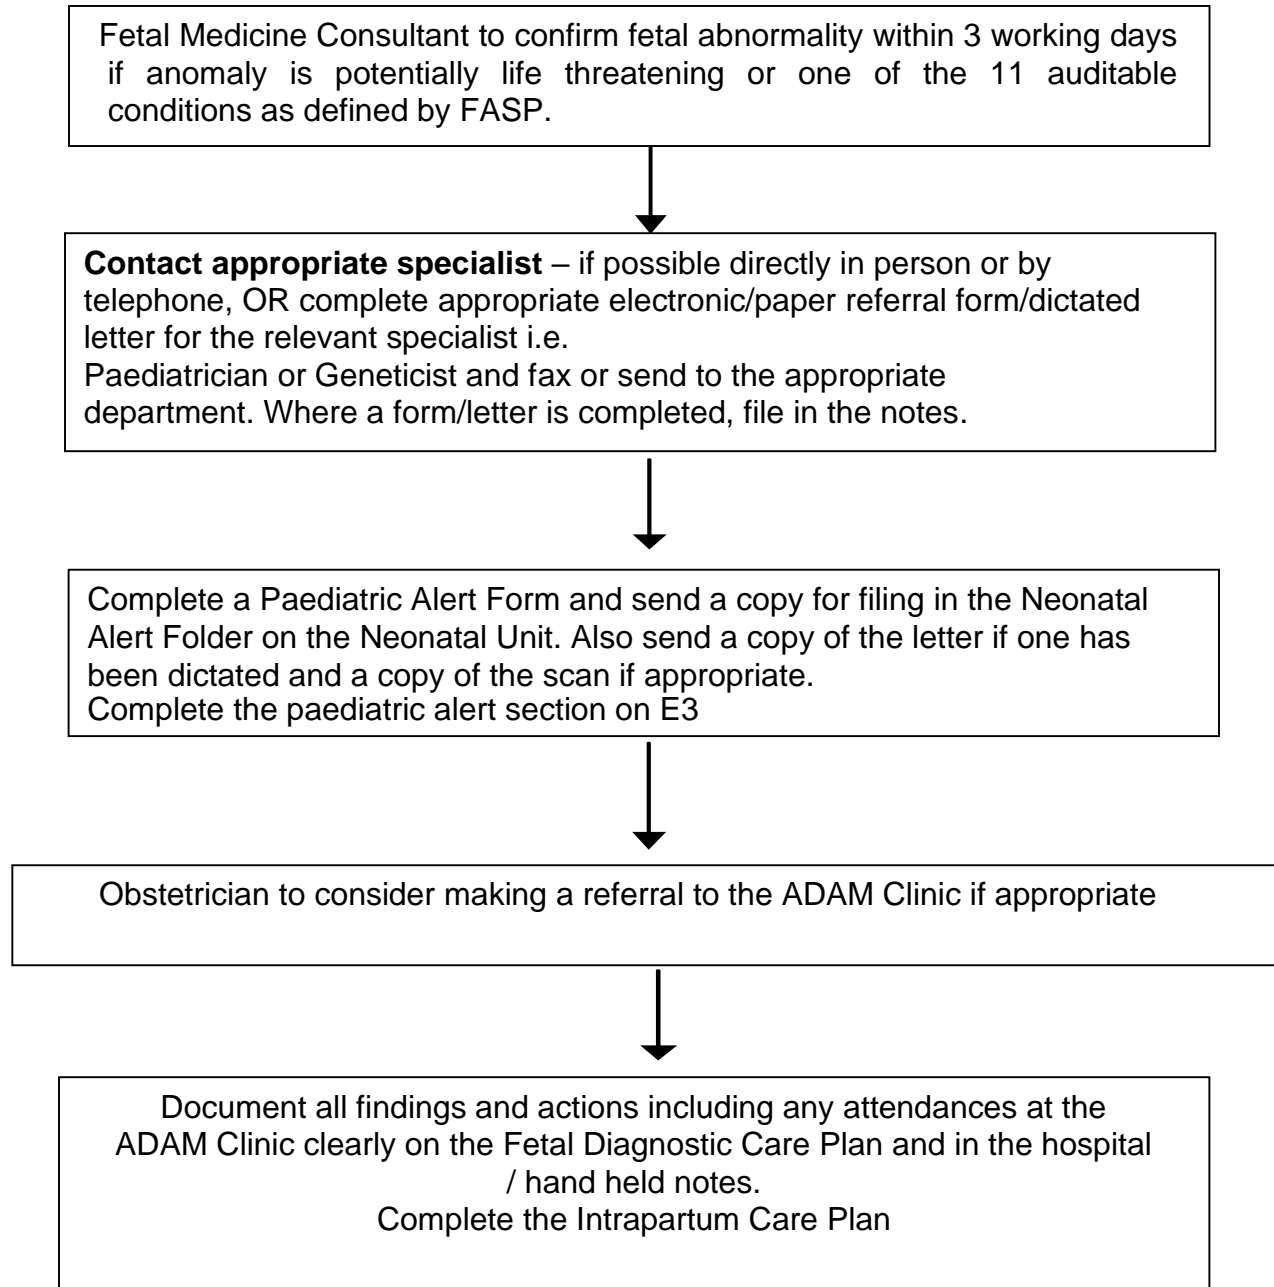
Fetal Medicine Consultant to confirm fetal abnormality within 3 working days if anomaly is potentially life threatening or one of the 11 auditable conditions as defined by FASP.

**Contact appropriate specialist** – if possible directly in person or by telephone, OR complete appropriate electronic/paper referral form/dictated letter for the relevant specialist i.e.
Paediatrician or Geneticist and fax or send to the appropriate department. Where a form/letter is completed, file in the notes.

Complete a Paediatric Alert Form and send a copy for filing in the Neonatal Alert Folder on the Neonatal Unit. Also send a copy of the letter if one has been dictated and a copy of the scan if appropriate.
Complete the paediatric alert section on E3

Obstetrician to consider making a referral to the ADAM Clinic if appropriate

Document all findings and actions including any attendances at the ADAM Clinic clearly on the Fetal Diagnostic Care Plan and in the hospital / hand held notes.
Complete the Intrapartum Care Plan